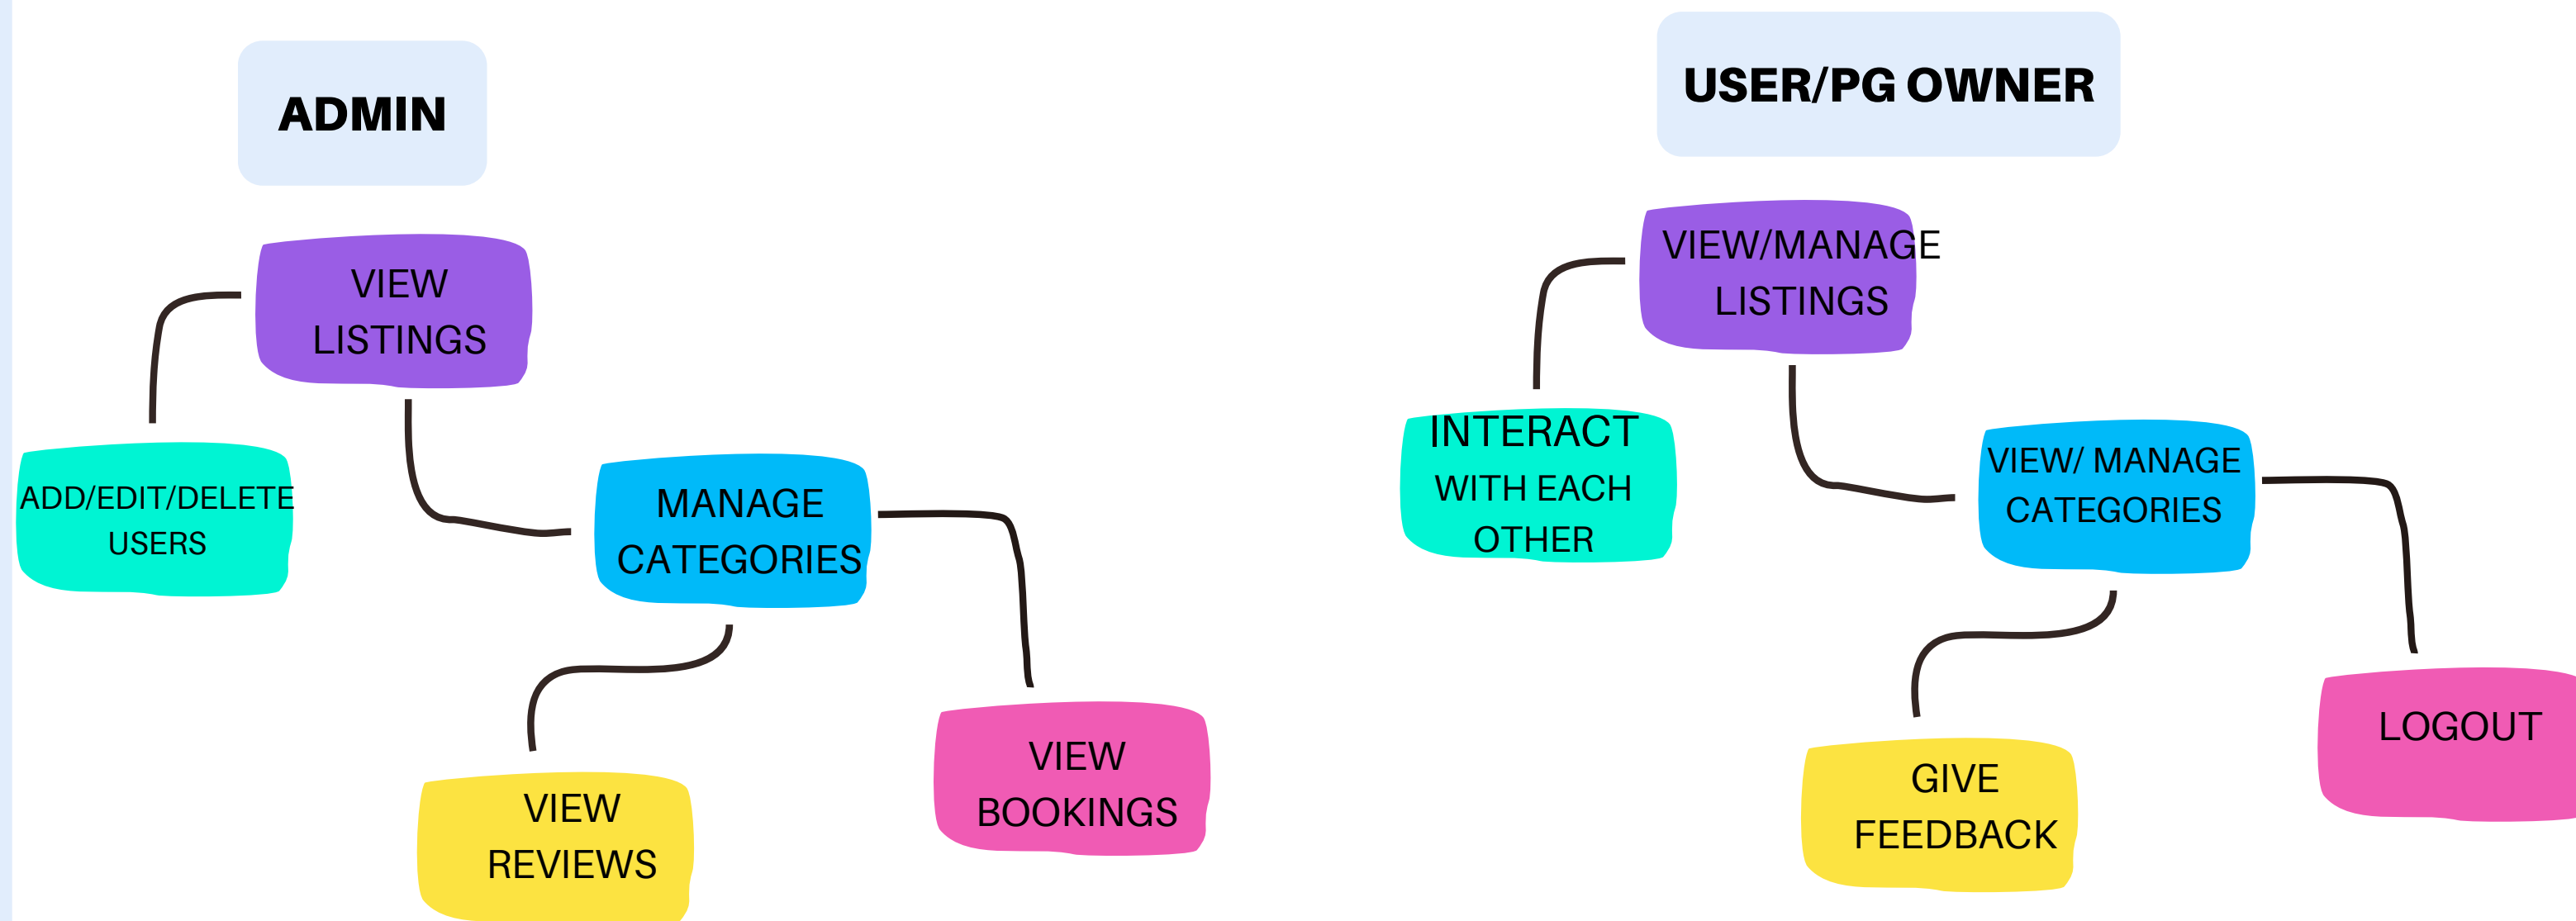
ADMIN

VIEW LISTINGS

ADD/EDIT/DELETE USERS

MANAGE CATEGORIES

VIEW REVIEWS

VIEW BOOKINGS

USER/PG OWNER

VIEW/MANAGE LISTINGS

INTERACT WITH EACH OTHER

VIEW/ MANAGE CATEGORIES

GIVE FEEDBACK

LOGOUT